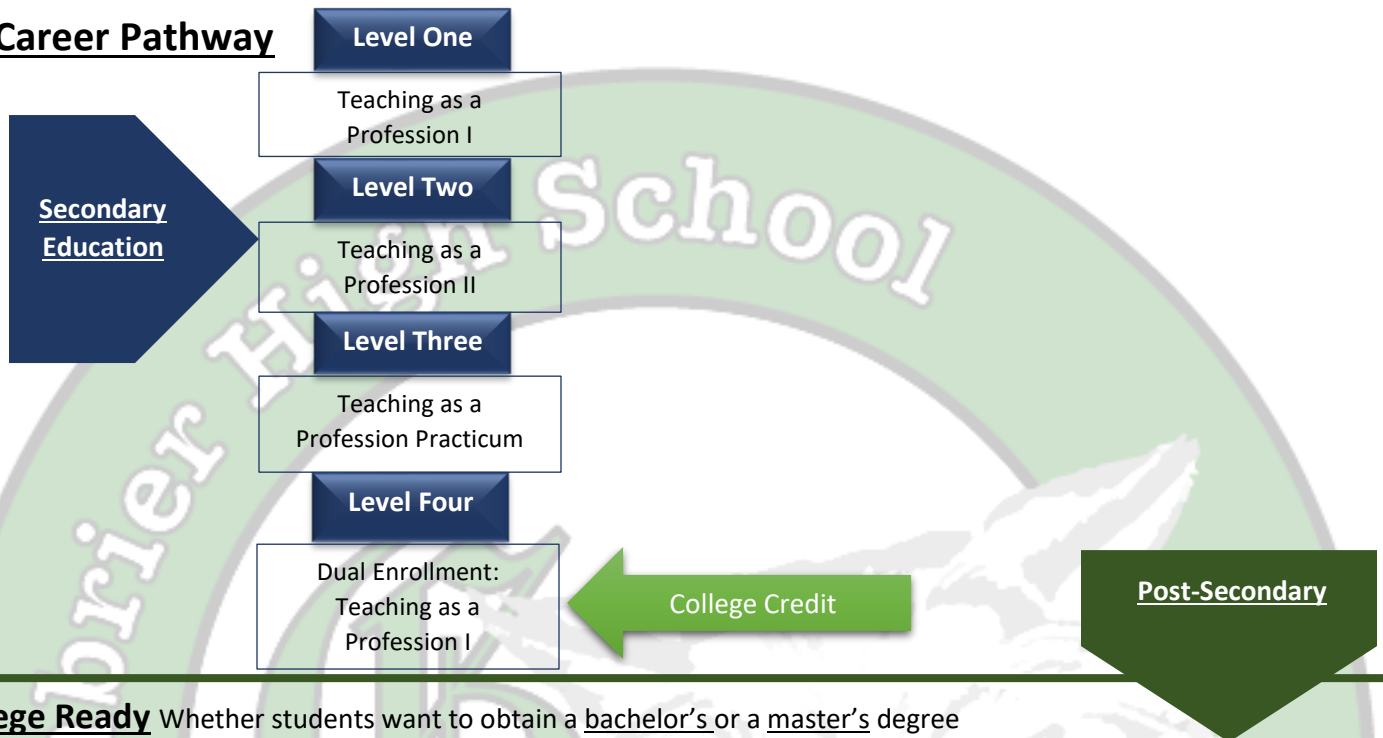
Career Pathway

Level One

Teaching as a Profession I

Secondary Education

Level Two

Teaching as a Profession II

Level Three

Teaching as a Profession Practicum

Level Four

Dual Enrollment: Teaching as a Profession I

College Credit

Post-Secondary

ege Ready Whether students want to obtain a bachelor's or a master's degree

School

rier High